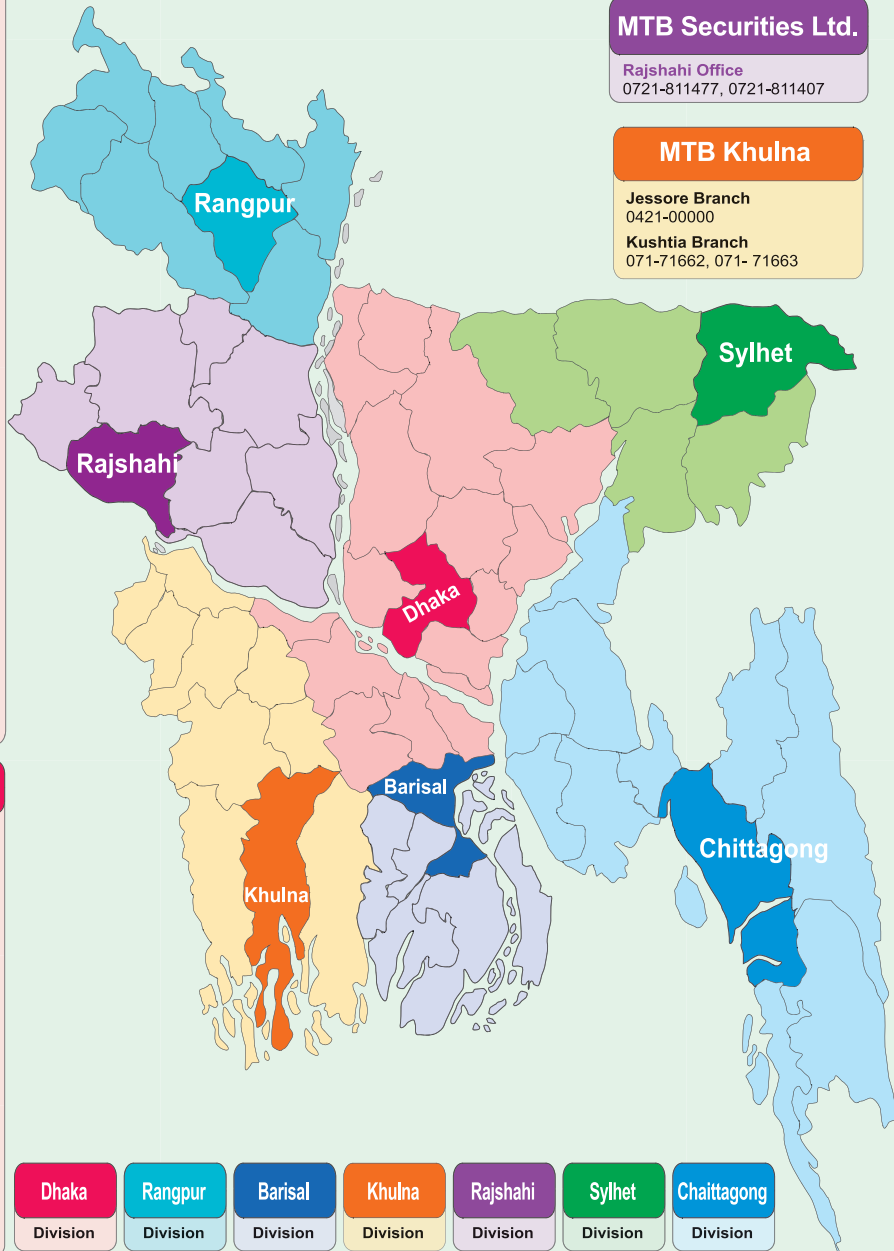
MTB Securities Ltd.
Rajshahi Office
0721-811477, 0721-811407

MTB Khulna
Jessore Branch
0421-00000
Kushtia Branch
071-71662, 071- 71663

Rangpur
Sylhet
Rajshahi
Dhaka
Barisal
Chittagong
Khulna

Dhaka Division
Rangpur Division
Barisal Division
Khulna Division
Rajshahi Division
Sylhet Division
Chaittagong Division